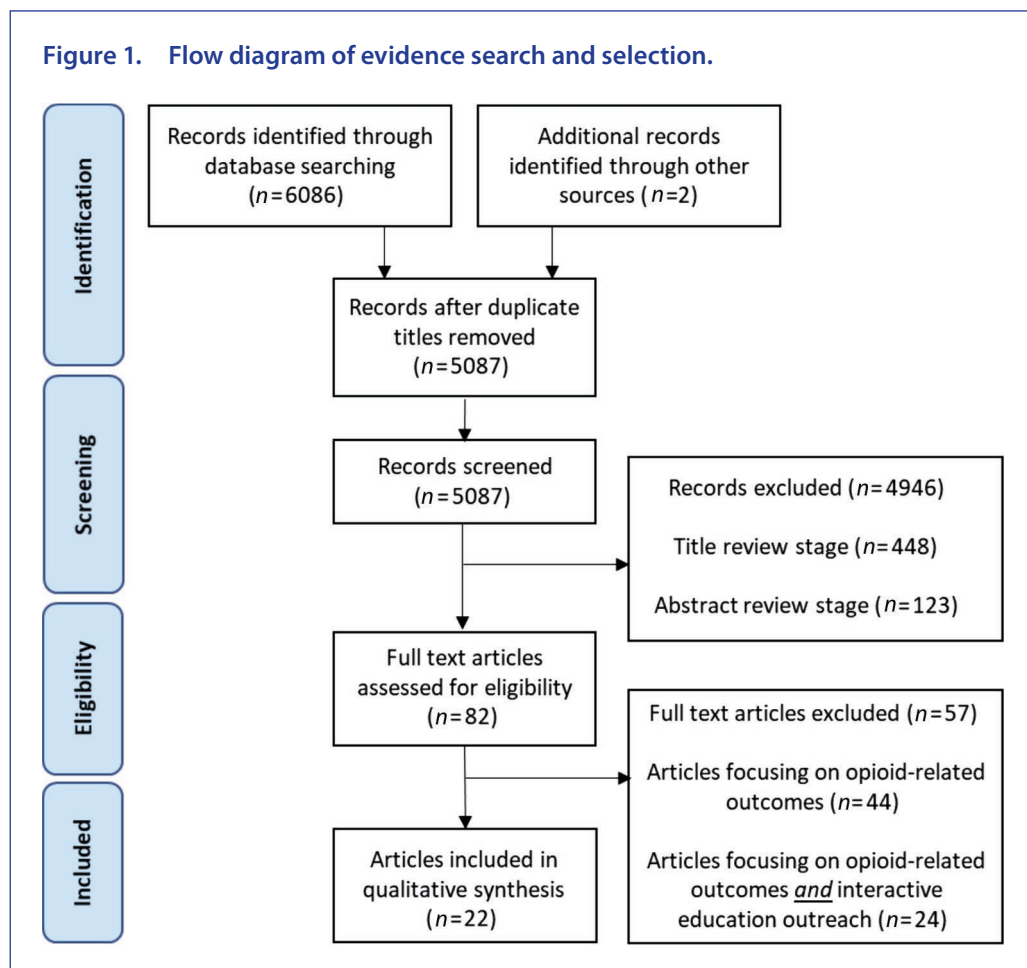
Figure 1. Flow diagram of evidence search and selection.

Identification

Records identified through database searching ($n$=6086)

Additional records identified through other sources ($n$=2)

Records after duplicate titles removed ($n$=5087)

Screening

Records screened ($n$=5087)

Records excluded ($n$=4946)

Title review stage ($n$=448)

Abstract review stage ($n$=123)

Eligibility

Full text articles assessed for eligibility ($n$=82)

Full text articles excluded ($n$=57)

Articles focusing on opioid-related outcomes ($n$=44)

Included

Articles included in qualitative synthesis ($n$=22)

Articles focusing on opioid-related outcomes *and* interactive education outreach ($n$=24)